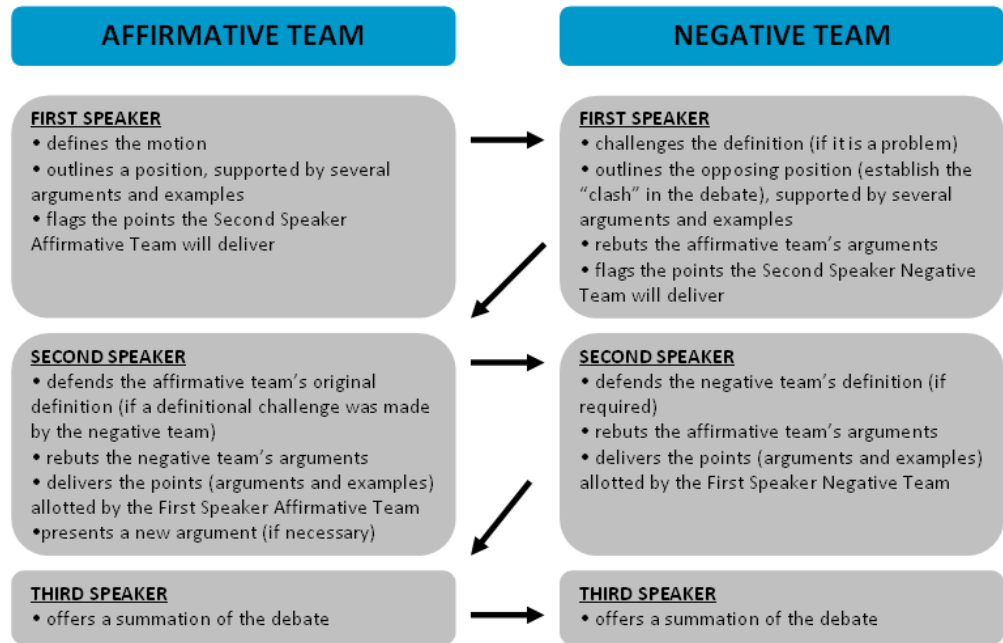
AFFIRMATIVE TEAM

FIRST SPEAKER
• defines the motion
• outlines a position, supported by several arguments and examples
• flags the points the Second Speaker Affirmative Team will deliver

SECOND SPEAKER
• defends the affirmative team's original definition (if a definitional challenge was made by the negative team)
• rebuts the negative team's arguments
• delivers the points (arguments and examples) allotted by the First Speaker Affirmative Team
•presents a new argument (if necessary)

THIRD SPEAKER
• offers a summation of the debate

NEGATIVE TEAM

FIRST SPEAKER
• challenges the definition (if it is a problem)
• outlines the opposing position (establish the "clash" in the debate), supported by several arguments and examples
• rebuts the affirmative team's arguments
• flags the points the Second Speaker Negative Team will deliver

SECOND SPEAKER
• defends the negative team's definition (if required)
• rebuts the affirmative team's arguments
• delivers the points (arguments and examples) allotted by the First Speaker Negative Team

THIRD SPEAKER
• offers a summation of the debate